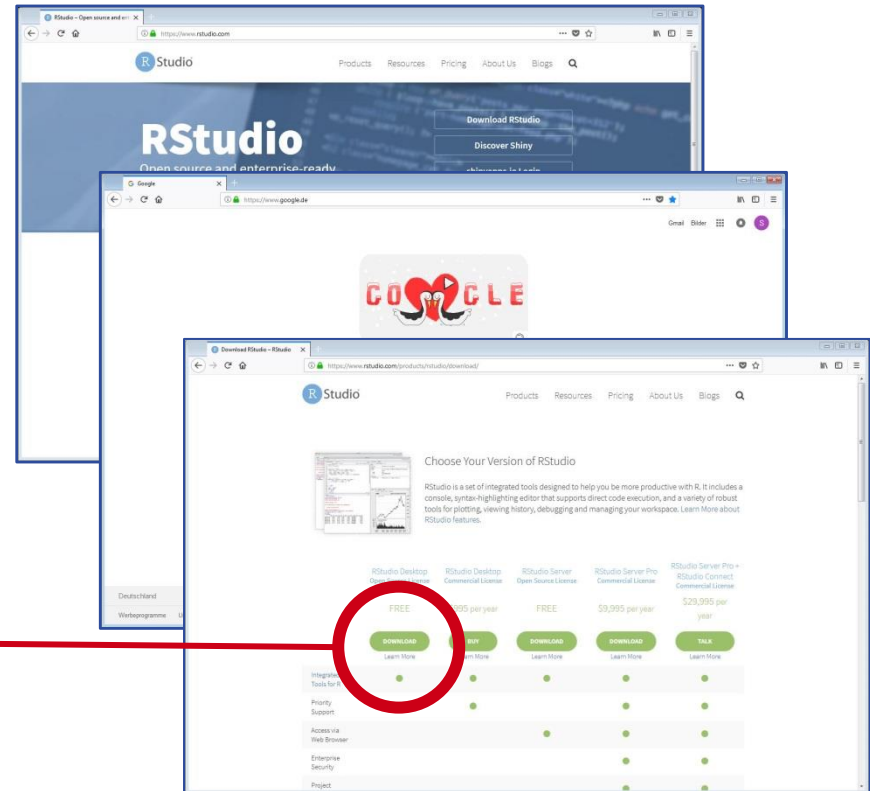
RStudio – Open source and ent

https://www.rstudio.com

RStudio

Products Resources Pricing About Us Blogs

RStudio

Open source and enterprise-ready

Download RStudio

Discover Shiny

Google

https://www.google.de

Gmail Bilder

S

Deutschland

Werbeprogramme

Download RStudio – RStudio

https://www.rstudio.com/products/rstudio/download/

RStudio

Products Resources Pricing About Us Blogs

Choose Your Version of RStudio

RStudio is a set of integrated tools designed to help you be more productive with R. It includes a console, syntax-highlighting editor that supports direct code execution, and a variety of robust tools for plotting, viewing history, debugging and managing your workspace. Learn More about RStudio features.

| | RStudio Desktop Open Source License | RStudio Desktop Commercial License | RStudio Server Open Source License | RStudio Server Pro Commercial License | RStudio Server Pro + RStudio Connect Commercial License |
|---|---|---|---|---|---|
| | FREE | $995 per year | FREE | $9,995 per year | $29,995 per year |
| | DOWNLOAD Learn More | BUY Learn More | DOWNLOAD Learn More | DOWNLOAD Learn More | TALK Learn More |
| Integrated Tools for R | ● | ● | ● | ● | ● |
| Priority Support | | ● | | ● | ● |
| Access via Web Browser | | | ● | ● | ● |
| Enterprise Security | | | | ● | ● |
| Project | | | | | |